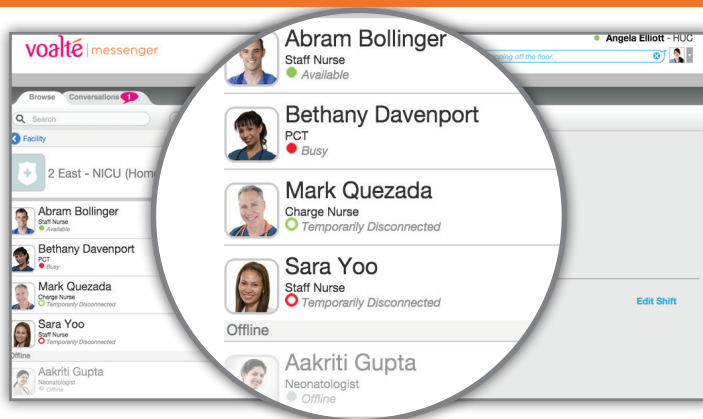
voalté | messenger

Angela Elliott - HUC

pping off the floor.

Browse Conversations 1

Search

Facility

2 East - NICU (Hom

Abram Bollinger
Staff Nurse
Available

Bethany Davenport
PCT
Busy

Mark Quezada
Charge Nurse
Temporarily Disconnected

Sara Yoo
Staff Nurse
Temporarily Disconnected

Offline

Aakriti Gupta
Neonatologist
Offline

Abram Bollinger
Staff Nurse
Available

Bethany Davenport
PCT
Busy

Mark Quezada
Charge Nurse
Temporarily Disconnected

Sara Yoo
Staff Nurse
Temporarily Disconnected

Offline

Aakriti Gupta
Neonatologist
Offline

Edit Shift